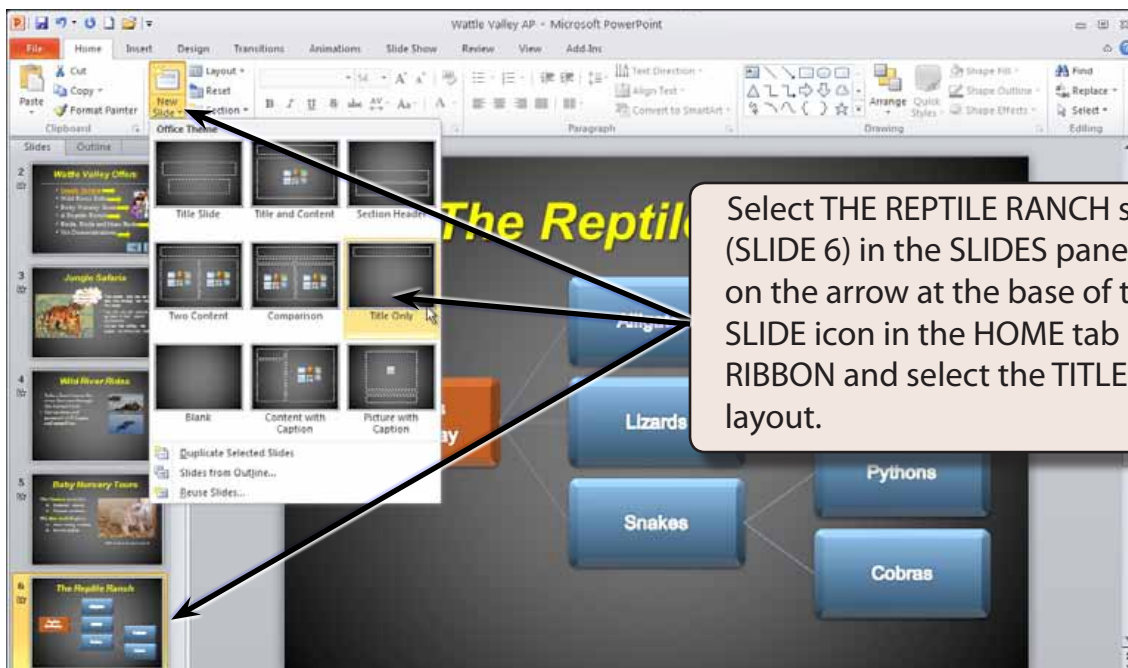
Wattle Valley AP - Microsoft PowerPoint

File Home Insert Design Transitions Animations Slide Show Review View Add-Ins

Cut Copy Paste Format Painter Clipboard

New Slide Layout Reset Section

Text Direction Align Text Convert to SmartArt Paragraph

Arrange Quick Styles Shape Fill Shape Outline Shape Effects Drawing

Find Replace Select Editing

Slides Outline

Office Theme

Title Slide Title and Content Section Header

Two Content Comparison Title Only

Blank Content with Caption Picture with Caption

Duplicate Selected Slides

Slides from Outline...

Reuse Slides...

2 Wattle Valley Offers

3 Jungle Safaris

4 Wild River Rides

5 Baby Nursery Tours

6 The Reptile Ranch

The Reptil

Lizards

Snakes

Pythons

Cobras

Select THE REPTILE RANCH s (SLIDE 6) in the SLIDES pane on the arrow at the base of t SLIDE icon in the HOME tab RIBBON and select the TITLE layout.